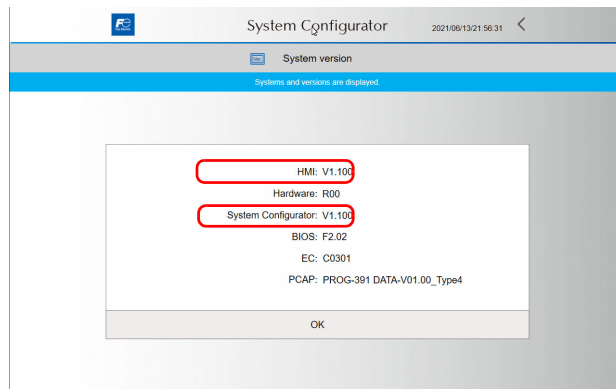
System Configurator 2021/06/13/21:56:31 <

System version

Systems and versions are displayed.

HMI: V1.100
Hardware: R00
System Configurator: V1.100
BIOS: F2.02
EC: C0301
PCAP: PROG-391 DATA-V01.00_Type4

OK